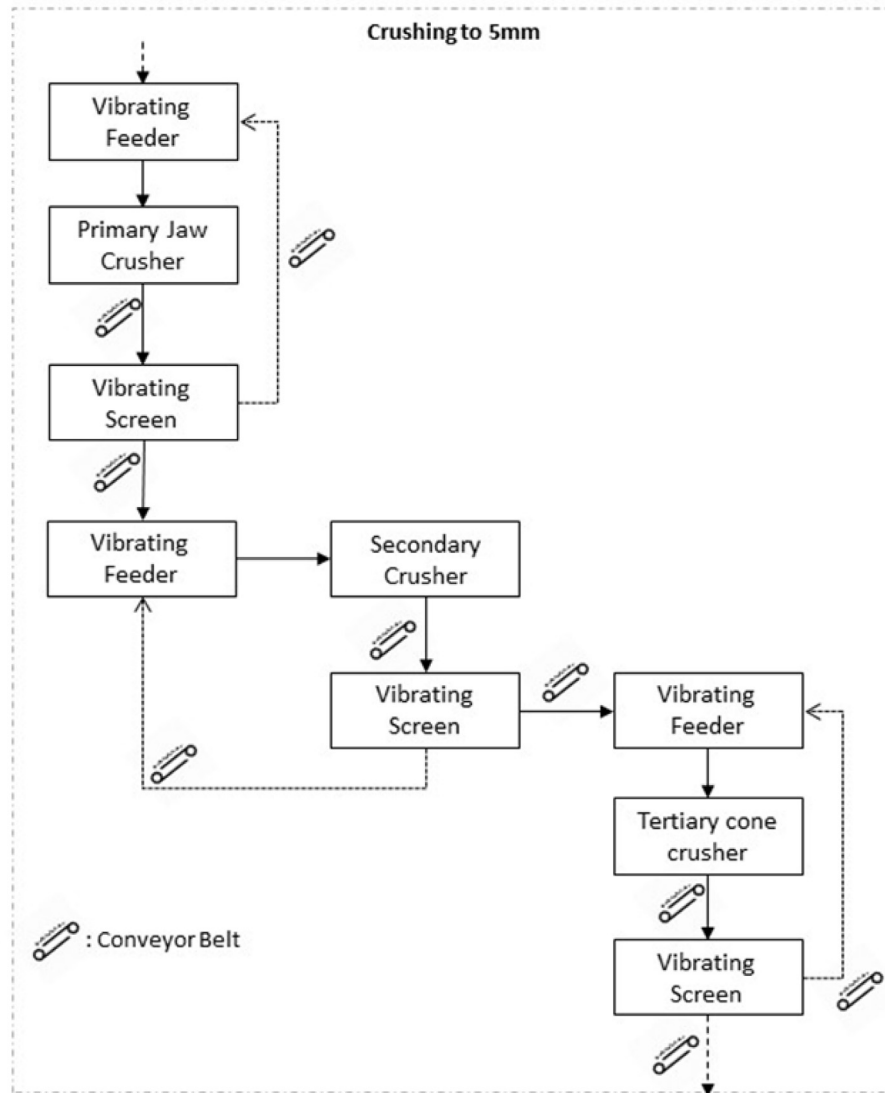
Crushing to 5mm

Vibrating Feeder

Primary Jaw Crusher

Vibrating Screen

Vibrating Feeder

Secondary Crusher

Vibrating Screen

Vibrating Feeder

Tertiary cone crusher

Vibrating Screen

: Conveyor Belt